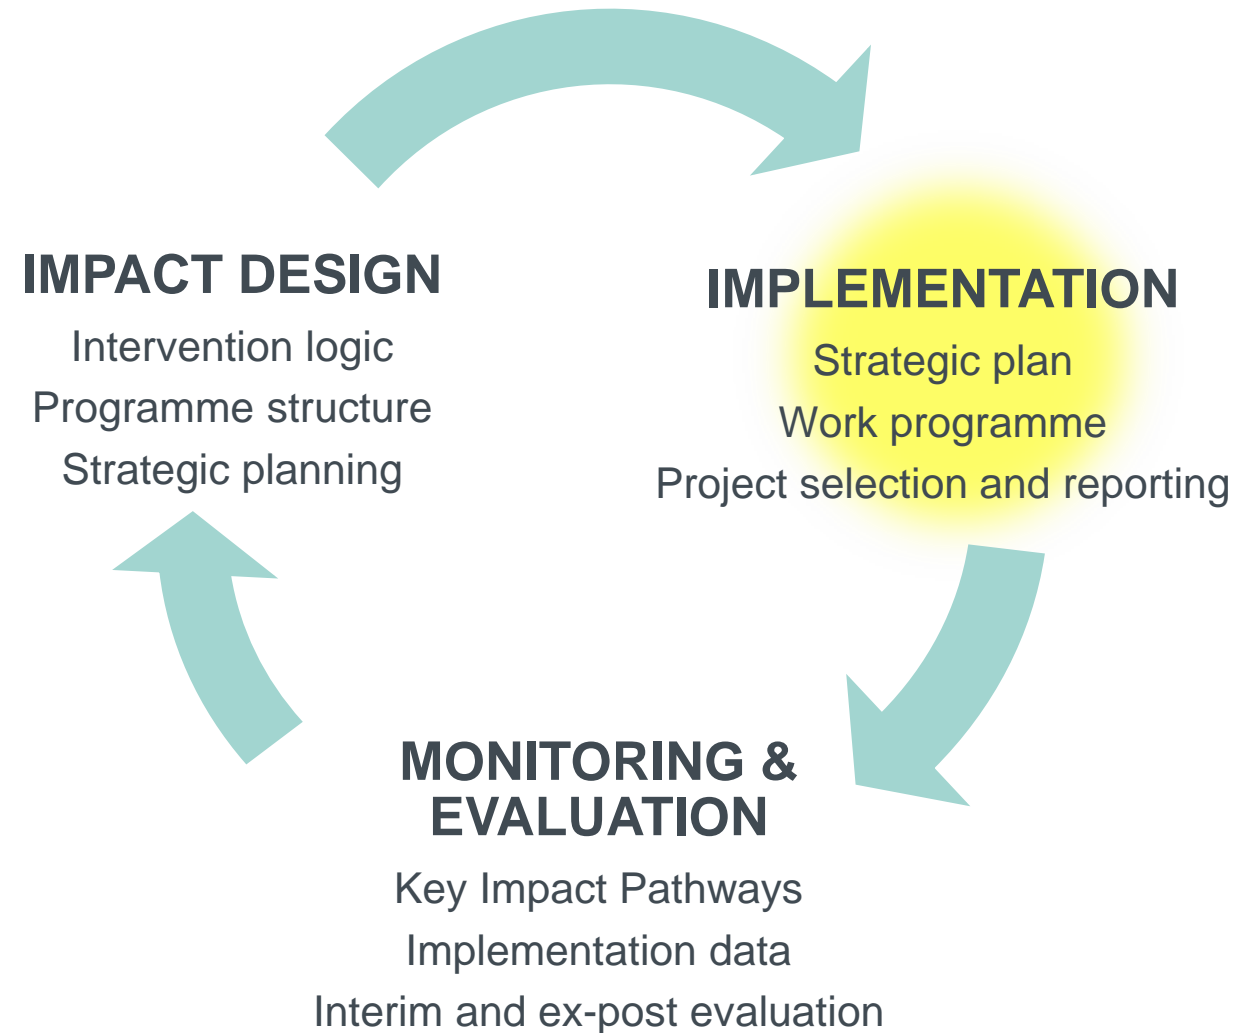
IMPACT DESIGN
Intervention logic
Programme structure
Strategic planning

IMPLEMENTATION
Strategic plan
Work programme
Project selection and reporting

MONITORING & EVALUATION
Key Impact Pathways
Implementation data
Interim and ex-post evaluation